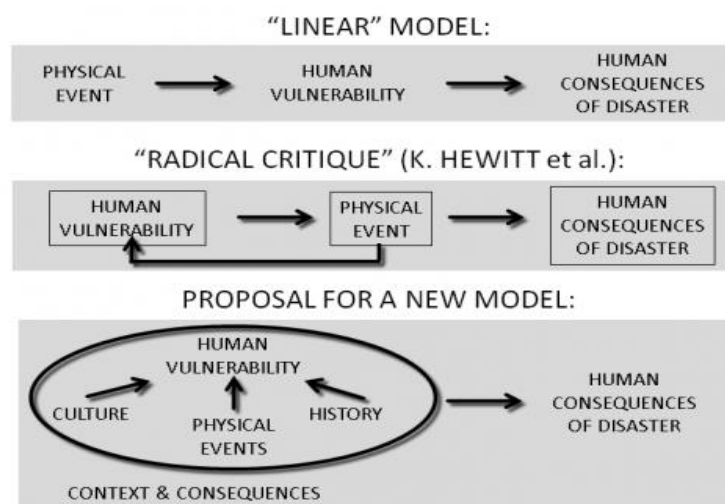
"LINEAR" MODEL:

PHYSICAL EVENT

HUMAN VULNERABILITY

HUMAN CONSEQUENCES OF DISASTER

"RADICAL CRITIQUE" (K. HEWITT et al.):

HUMAN VULNERABILITY

PHYSICAL EVENT

HUMAN CONSEQUENCES OF DISASTER

PROPOSAL FOR A NEW MODEL:

HUMAN VULNERABILITY

CULTURE

PHYSICAL EVENTS

HISTORY

HUMAN CONSEQUENCES OF DISASTER

CONTEXT & CONSEQUENCES